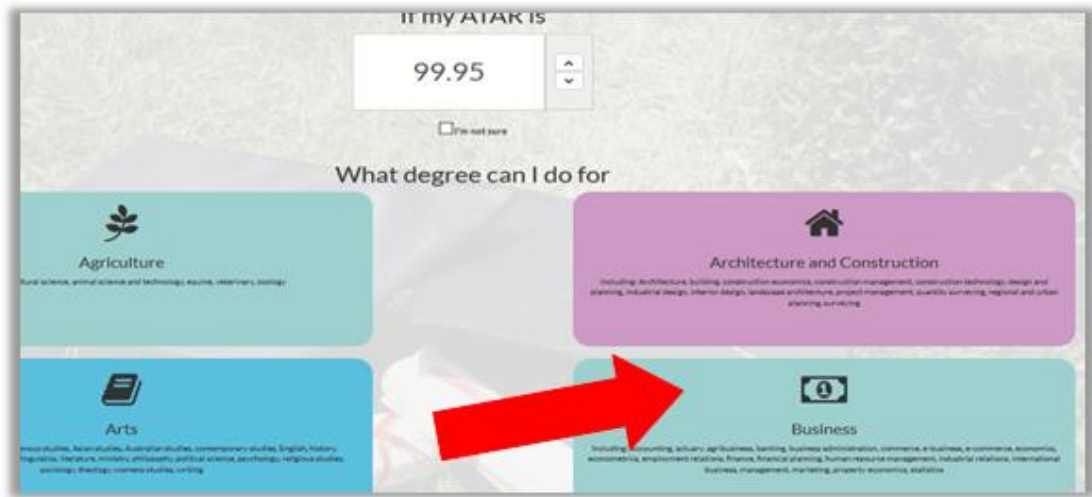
If my ATAR is

99.95

I'm not sure

What degree can I do for

Agriculture

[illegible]tural science, animal science and technology, equine, veterinary, zoology

Architecture and Construction

Including: Architecture, building, construction economics, construction management, construction technology, design and planning, industrial design, interior design, landscape architecture, project management, quantity surveying, regional and urban planning, surveying

Arts

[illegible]nous studies, Asian studies, Australian studies, contemporary studies, English, history, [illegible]linguistics, literature, ministry, philosophy, political science, psychology, religious studies, sociology, theology, womens studies, writing

Business

Including: accounting, actuary, agribusiness, banking, business administration, commerce, e-business, e-commerce, economics, econometrics, employment relations, finance, financial planning, human resource management, industrial relations, international business, management, marketing, property economics, statistics